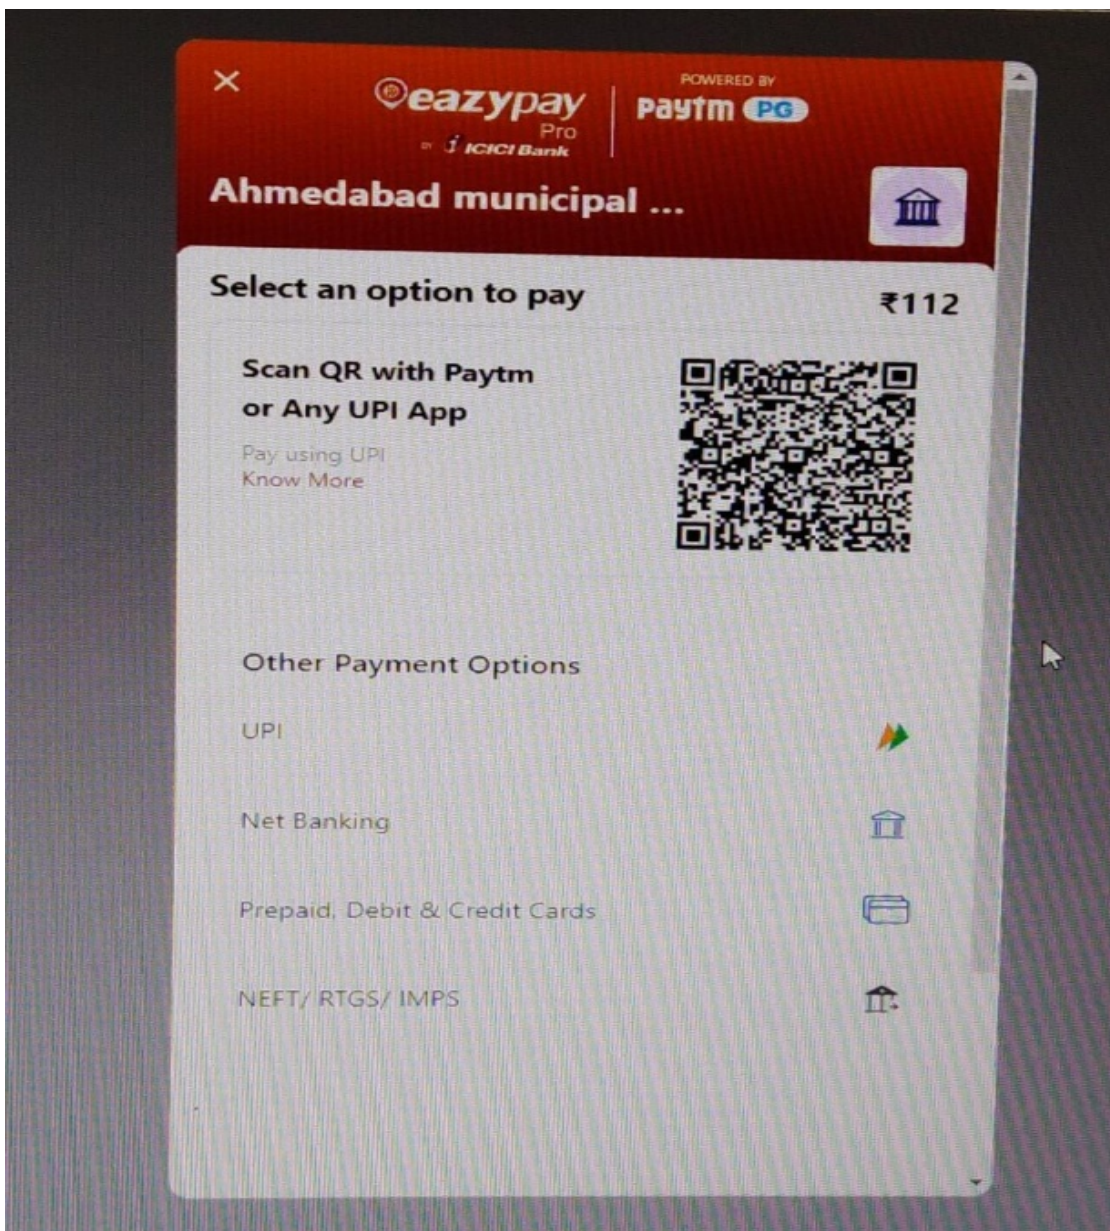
×
eazypay Pro
BY ICICI Bank
POWERED BY
Paytm PG

Ahmedabad municipal ...

Select an option to pay
₹112

Scan QR with Paytm or Any UPI App
Pay using UPI
Know More

Other Payment Options

UPI

Net Banking

Prepaid, Debit & Credit Cards

NEFT/ RTGS/ IMPS